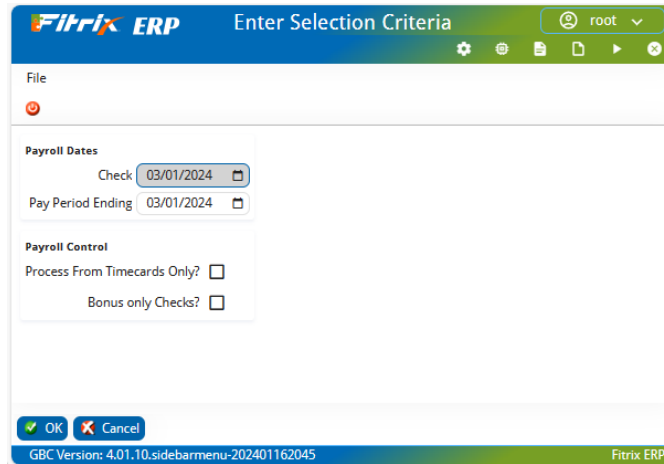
Fitrix ERP

Enter Selection Criteria

root

File

Payroll Dates

Check 03/01/2024

Pay Period Ending 03/01/2024

Payroll Control

Process From Timecards Only?

Bonus only Checks?

OK

Cancel

GBC Version: 4.01.10.sidebarmenu-202401162045

Fitrix ERP